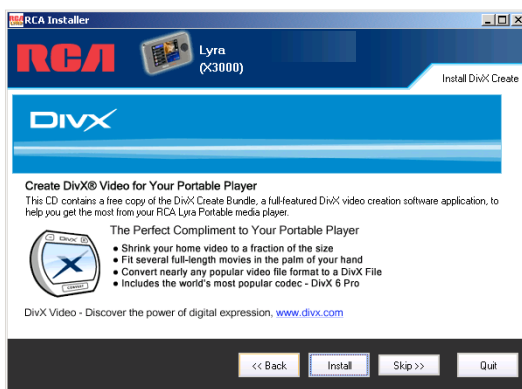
RCA Installer

RCA

Lyra
(X3000)

Install DivX Create

DIVX

Create DivX® Video for Your Portable Player

This CD contains a free copy of the DivX Create Bundle, a full-featured DivX video creation software application, to help you get the most from your RCA Lyra Portable media player.

The Perfect Compliment to Your Portable Player

• Shrink your home video to a fraction of the size
• Fit several full-length movies in the palm of your hand
• Convert nearly any popular video file format to a DivX File
• Includes the world's most popular codec - DivX 6 Pro

DivX Video - Discover the power of digital expression, www.divx.com

<< Back

Install

Skip >>

Quit